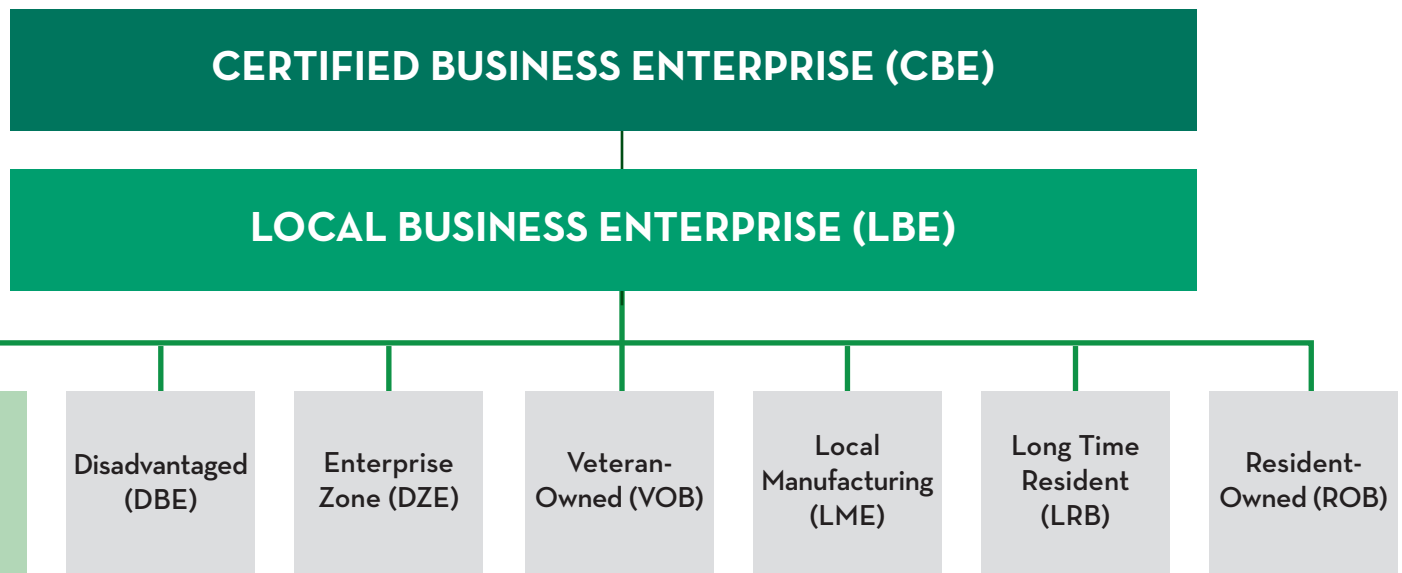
CERTIFIED BUSINESS ENTERPRISE (CBE)

LOCAL BUSINESS ENTERPRISE (LBE)

Disadvantaged (DBE)

Enterprise Zone (DZE)

Veteran-Owned (VOB)

Local Manufacturing (LME)

Long Time Resident (LRB)

Resident-Owned (ROB)